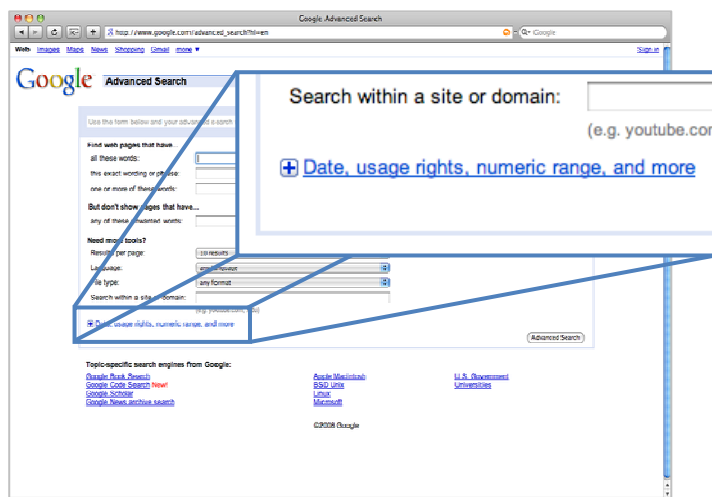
Google Advanced Search

http://www.google.com/advanced_search?hl=en

Google

Web Images Maps News Shopping Gmail more ▼

Sign in

Google Advanced Search

Use the form below and your advanced search

Find web pages that have...

all these words:

this exact wording or phrase:

one or more of these words:

But don't show pages that have...

any of these unwanted words:

Need more tools?

Results per page: 10 results

Language: any language

File type: any format

Search within a site or domain:

(e.g. youtube.com, .edu)

Date, usage rights, numeric range, and more

Advanced Search

Search within a site or domain:

(e.g. youtube.com

Date, usage rights, numeric range, and more

Topic-specific search engines from Google:

Google Book Search
Google Code Search New!
Google Scholar
Google News archive search

Apple Macintosh
BSD Unix
Linux
Microsoft

U.S. Government
Universities

©2008 Google